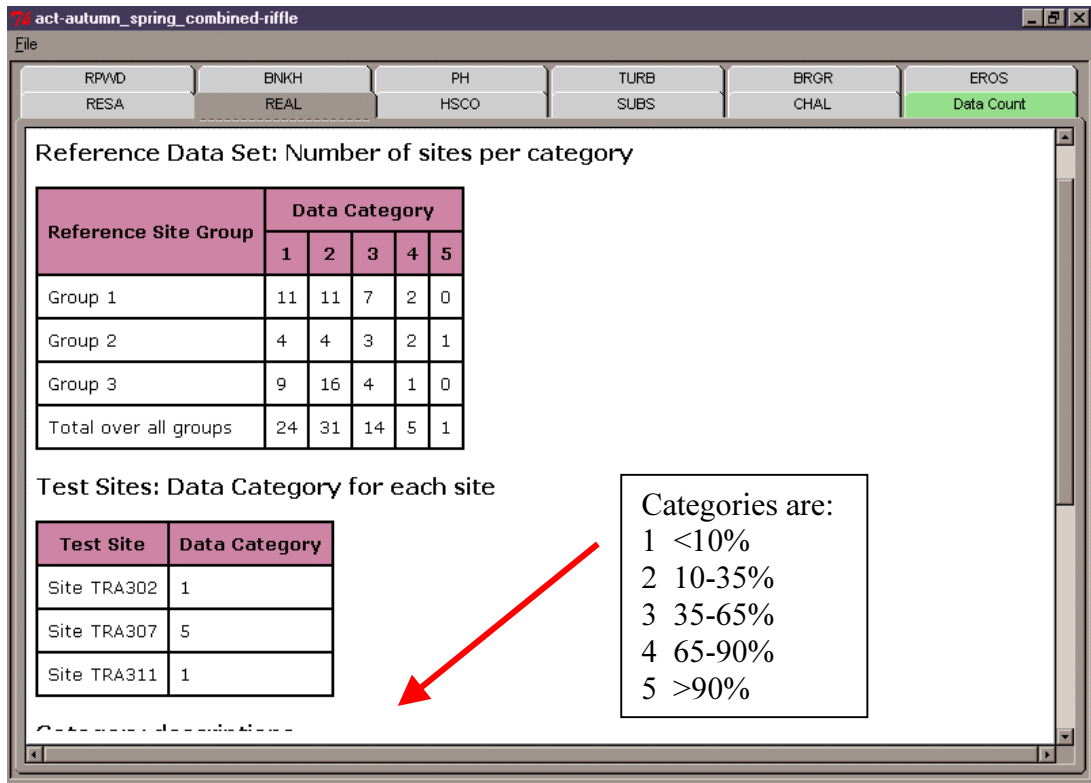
act-autumn_spring_combined-riffle

File

RPWD BNKH PH TURB BRGR EROS
RESA REAL HSCO SUBS CHAL Data Count

Reference Data Set: Number of sites per category

| Reference Site Group | Data Category 1 | 2 | 3 | 4 | 5 |
|---|---|---|---|---|---|
| Group 1 | 11 | 11 | 7 | 2 | 0 |
| Group 2 | 4 | 4 | 3 | 2 | 1 |
| Group 3 | 9 | 16 | 4 | 1 | 0 |
| Total over all groups | 24 | 31 | 14 | 5 | 1 |

Test Sites: Data Category for each site

| Test Site | Data Category |
|---|---|
| Site TRA302 | 1 |
| Site TRA307 | 5 |
| Site TRA311 | 1 |

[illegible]

Categories are:
1 <10%
2 10-35%
3 35-65%
4 65-90%
5 >90%